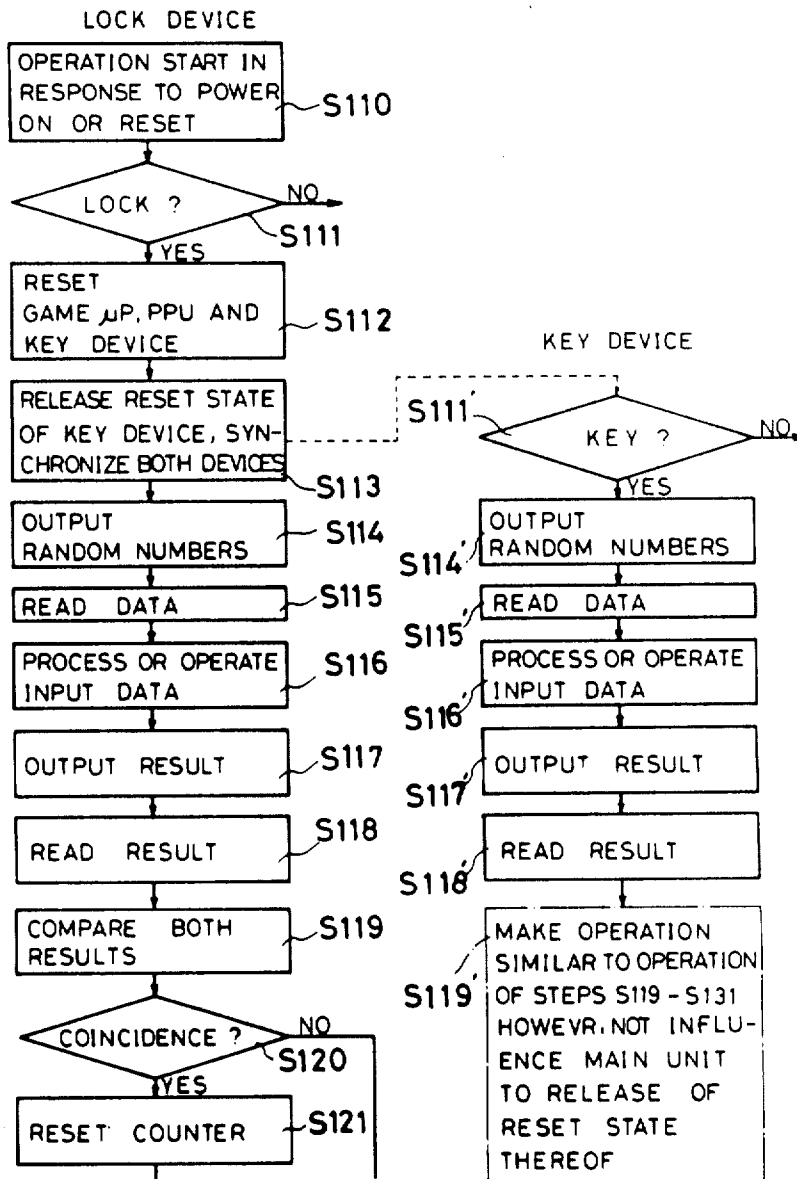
LOCK DEVICE

OPERATION START IN RESPONSE TO POWER ON OR RESET

S110

LOCK ?

NO

S111

YES

RESET GAME $\mu$P, PPU AND KEY DEVICE

S112

RELEASE RESET STATE OF KEY DEVICE, SYNCHRONIZE BOTH DEVICES

S113

OUTPUT RANDOM NUMBERS

S114

READ DATA

S115

PROCESS OR OPERATE INPUT DATA

S116

OUTPUT RESULT

S117

READ RESULT

S118

COMPARE BOTH RESULTS

S119

COINCIDENCE ?

NO

S120

YES

RESET COUNTER

S121

KEY DEVICE

S111'

KEY ?

NO

YES

S114'

OUTPUT RANDOM NUMBERS

S115'

READ DATA

S116'

PROCESS OR OPERATE INPUT DATA

S117'

OUTPUT RESULT

S118'

READ RESULT

S119'

MAKE OPERATION SIMILAR TO OPERATION OF STEPS S119 - S131 HOWEVR, NOT INFLUENCE MAIN UNIT TO RELEASE OF RESET STATE THEREOF